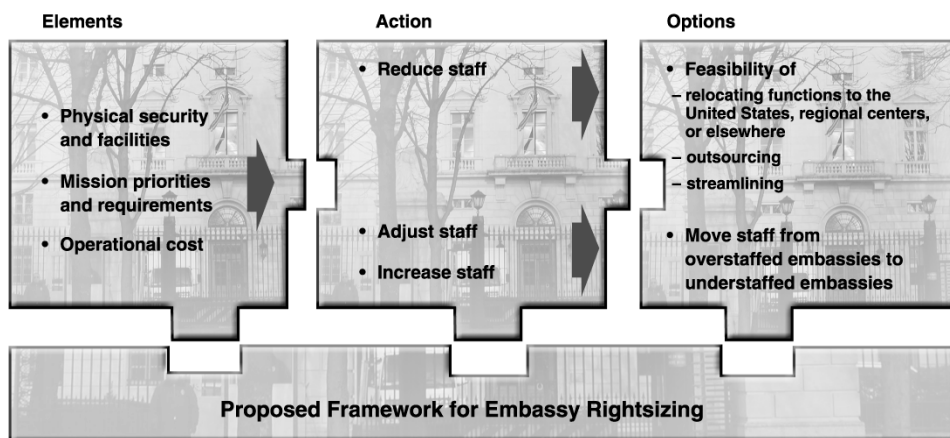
Elements

• Physical security and facilities

• Mission priorities and requirements

• Operational cost

Action

• Reduce staff

• Adjust staff

• Increase staff

Options

• Feasibility of

– relocating functions to the United States, regional centers, or elsewhere

– outsourcing

– streamlining

• Move staff from overstaffed embassies to understaffed embassies

Proposed Framework for Embassy Rightsizing